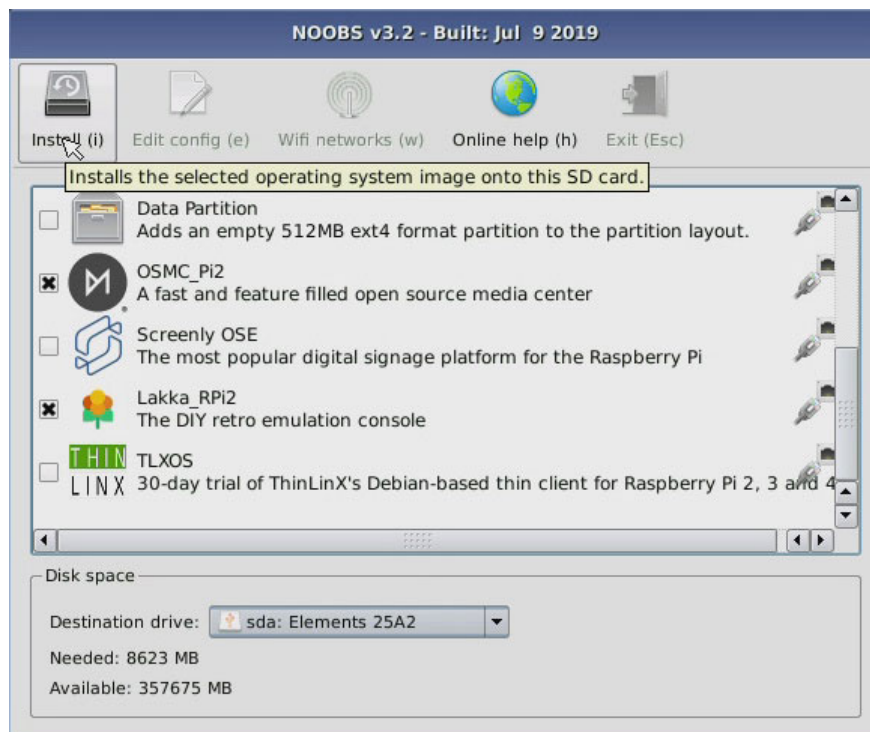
NOOBS v3.2 - Built: Jul 9 2019

Install (i)
Edit config (e)
Wifi networks (w)
Online help (h)
Exit (Esc)

Installs the selected operating system image onto this SD card.

Data Partition
Adds an empty 512MB ext4 format partition to the partition layout.

OSMC_Pi2
A fast and feature filled open source media center

Screenly OSE
The most popular digital signage platform for the Raspberry Pi

Lakka_RPi2
The DIY retro emulation console

THIN LINX
TLXOS
30-day trial of ThinLinX's Debian-based thin client for Raspberry Pi 2, 3 and 4

Disk space
Destination drive: sda: Elements 25A2
Needed: 8623 MB
Available: 357675 MB